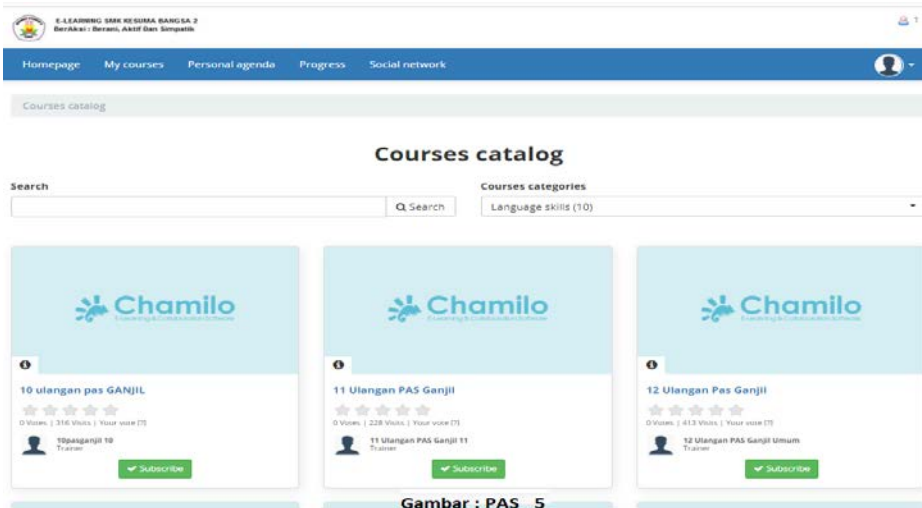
E-LEARNING SMK KESUMA BANGSA 2
BerAkai : Berani, Aktif Dan Simpatik

Homepage My courses Personal agenda Progress Social network

Courses catalog

Courses catalog

Search

Q Search

Courses categories

Language skills (10)

Chamilo

10 ulangan pas GANJIL

0 Votes | 316 Visits | Your vote [?]

10pasganjil 10
Trainer

Subscribe

Chamilo

11 Ulangan PAS Ganjil

0 Votes | 228 Visits | Your vote [?]

11 Ulangan PAS Ganjil 11
Trainer

Subscribe

Chamilo

12 Ulangan Pas Ganjil

0 Votes | 413 Visits | Your vote [?]

12 Ulangan PAS Ganjil Umum
Trainer

Subscribe

Gambar : PAS 5